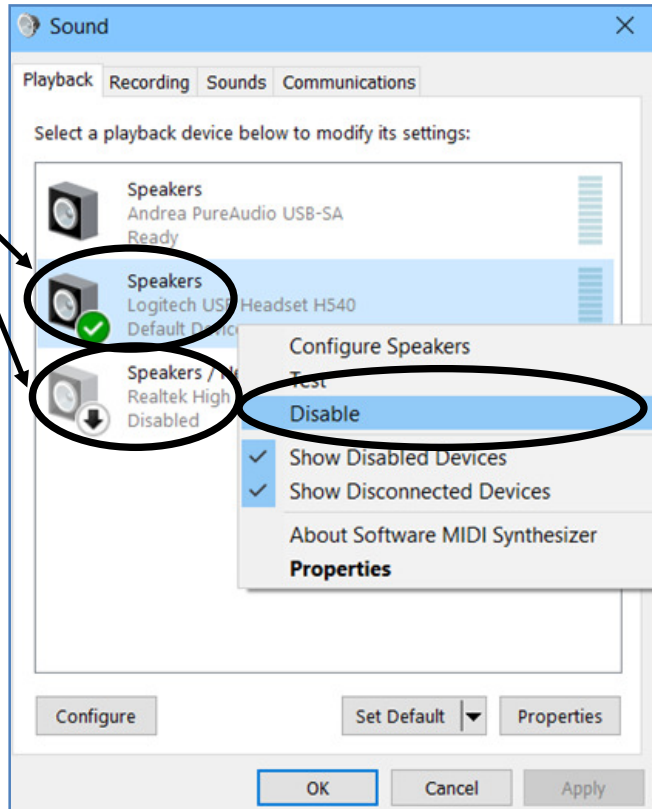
Sound

Playback Recording Sounds Communications

Select a playback device below to modify its settings:

Speakers
Andrea PureAudio USB-SA
Ready

Speakers
Logitech US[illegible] Headset H540
Default Devic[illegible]

Speakers / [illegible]
Realtek High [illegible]
Disabled

Configure Speakers
Test
Disable
Show Disabled Devices
Show Disconnected Devices
About Software MIDI Synthesizer
Properties

Configure
Set Default
Properties
OK
Cancel
Apply